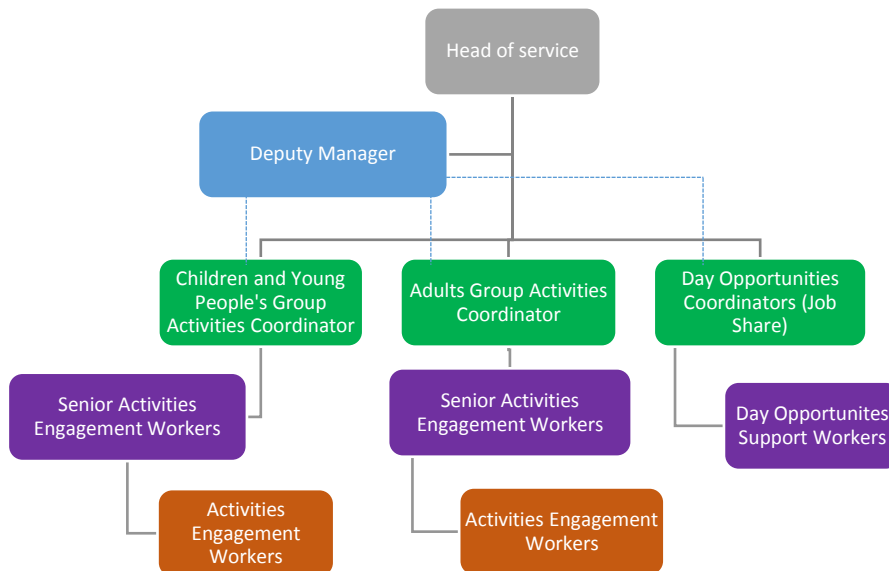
Head of service

Deputy Manager

Children and Young People's Group Activities Coordinator

Adults Group Activities Coordinator

Day Opportunities Coordinators (Job Share)

Senior Activities Engagement Workers

Senior Activities Engagement Workers

Day Opportunites Support Workers

Activities Engagement Workers

Activities Engagement Workers